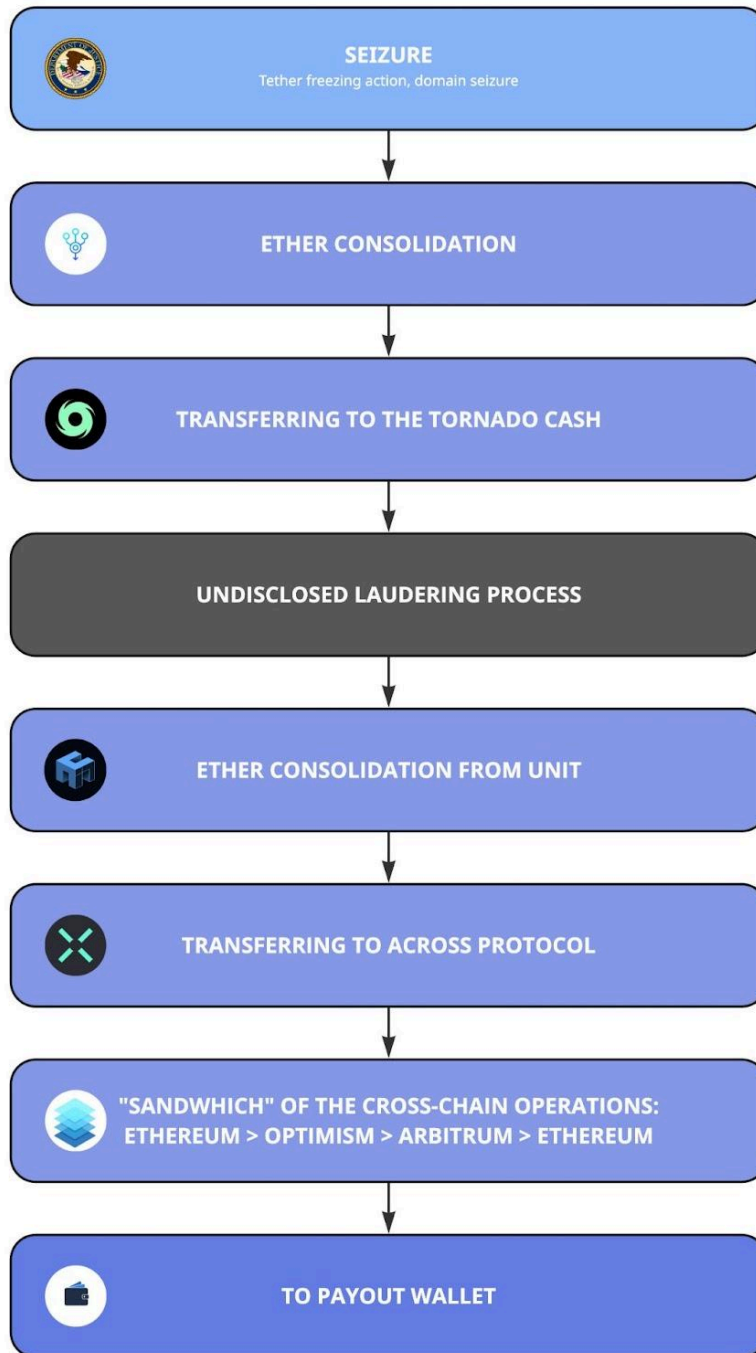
SEIZURE
Tether freezing action, domain seizure

ETHER CONSOLIDATION

TRANSFERRING TO THE TORNADO CASH

UNDISCLOSED LAUDERING PROCESS

ETHER CONSOLIDATION FROM UNIT

TRANSFERRING TO ACROSS PROTOCOL

"SANDWHICH" OF THE CROSS-CHAIN OPERATIONS: ETHEREUM > OPTIMISM > ARBITRUM > ETHEREUM

TO PAYOUT WALLET